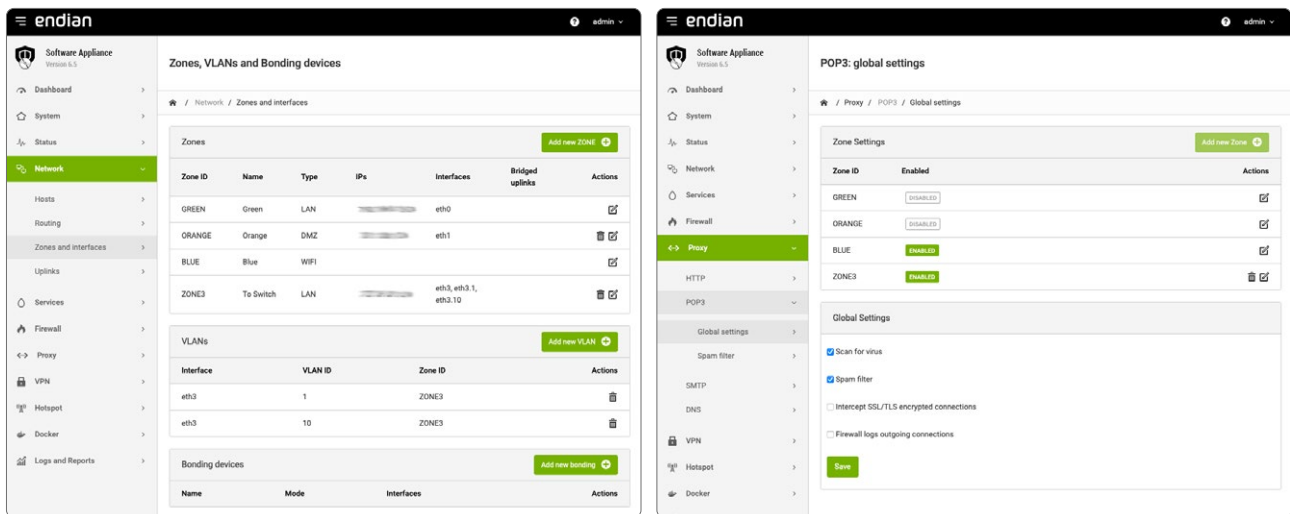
endian

admin

Software Appliance
Version 6.5

Dashboard
System
Status
Network
Hosts
Routing
Zones and interfaces
Uplinks
Services
Firewall
Proxy
VPN
Hotspot
Docker
Logs and Reports

Zones, VLANs and Bonding devices

/ Network / Zones and interfaces

Zones

Add new ZONE

| Zone ID | Name | Type | IPs | Interfaces | Bridged uplinks | Actions |
|---|---|---|---|---|---|---|
| GREEN | Green | LAN | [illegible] | eth0 | | |
| ORANGE | Orange | DMZ | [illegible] | eth1 | | |
| BLUE | Blue | WIFI | | | | |
| ZONE3 | To Switch | LAN | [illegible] | eth3, eth3.1, eth3.10 | | |

VLANs

Add new VLAN

| Interface | VLAN ID | Zone ID | Actions |
|---|---|---|---|
| eth3 | 1 | ZONE3 | |
| eth3 | 10 | ZONE3 | |

Bonding devices

Add new bonding

| Name | Mode | Interfaces | Actions |
|---|---|---|---|

endian

admin

Software Appliance
Version 6.5

Dashboard
System
Status
Network
Services
Firewall
Proxy
HTTP
POP3
Global settings
Spam filter
SMTP
DNS
VPN
Hotspot
Docker

POP3: global settings

/ Proxy / POP3 / Global settings

Zone Settings

Add new Zone

| Zone ID | Enabled | Actions |
|---|---|---|
| GREEN | DISABLED | |
| ORANGE | DISABLED | |
| BLUE | ENABLED | |
| ZONE3 | ENABLED | |

Global Settings

Scan for virus

Spam filter

Intercept SSL/TLS encrypted connections

Firewall logs outgoing connections

Save